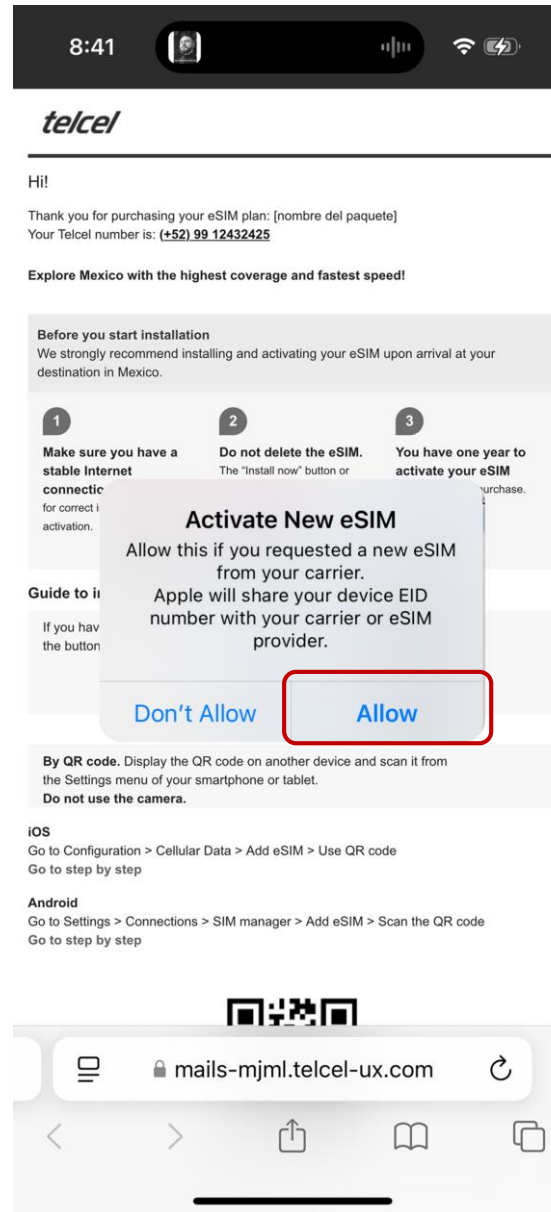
8:41

telcel

Hi!

Thank you for purchasing your eSIM plan: [nombre del paquete]
Your Telcel number is: (+52) 99 12432425

Explore Mexico with the highest coverage and fastest speed!

Before you start installation
We strongly recommend installing and activating your eSIM upon arrival at your destination in Mexico.

1
Make sure you have a stable Internet connectic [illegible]
for correct i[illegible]
activation.

2
Do not delete the eSIM.
The "Install now" button or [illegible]

3
You have one year to activate your eSIM
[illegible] urchase.

Activate New eSIM
Allow this if you requested a new eSIM from your carrier.
Apple will share your device EID number with your carrier or eSIM provider.

Don't Allow
Allow

Guide to i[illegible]

If you hav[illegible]
the button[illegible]

By QR code. Display the QR code on another device and scan it from the Settings menu of your smartphone or tablet.
Do not use the camera.

iOS
Go to Configuration > Cellular Data > Add eSIM > Use QR code
Go to step by step

Android
Go to Settings > Connections > SIM manager > Add eSIM > Scan the QR code
Go to step by step

mails-mjml.telcel-ux.com